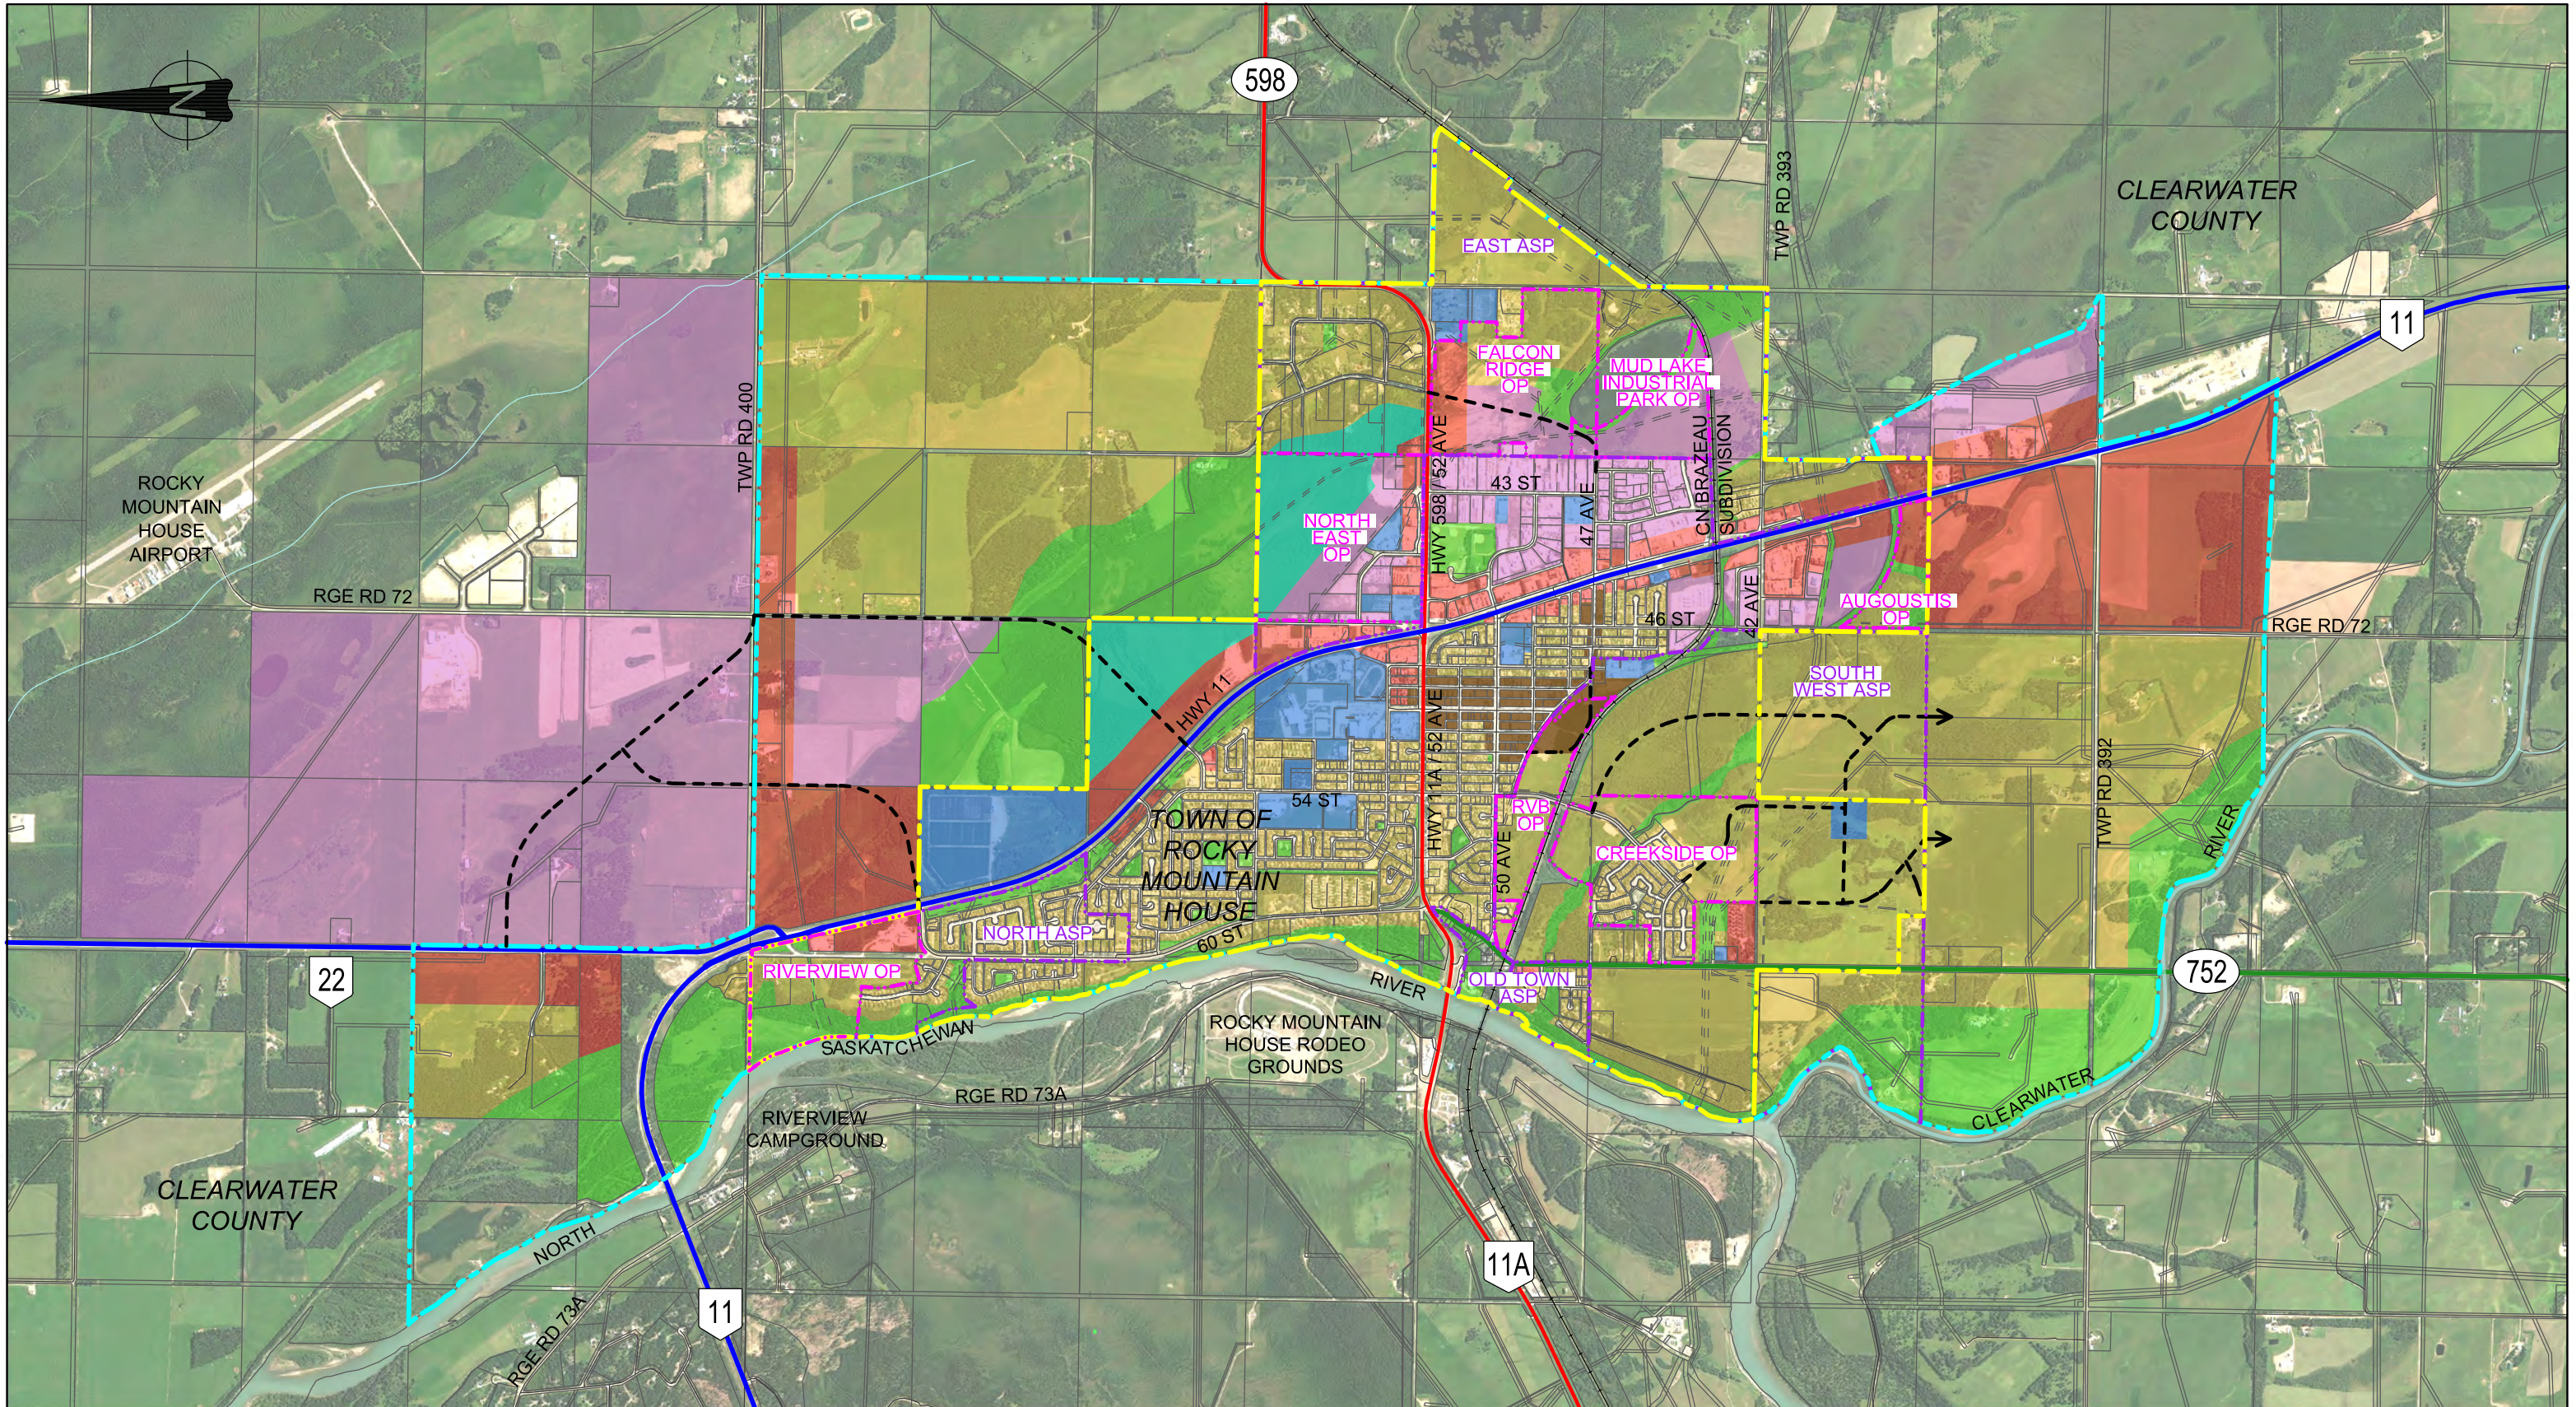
N

598

CLEARWATER COUNTY

EAST ASP

TWP RD 393

11

FALCON RIDGE OP

MUD LAKE INDUSTRIAL PARK OP

TWP RD 400

HWY 598 / 52 AVE

CN BRAZEAU SUBDIVISION

43 ST

ROCKY MOUNTAIN HOUSE AIRPORT

NORTH EAST OP

47 AVE

RGE RD 72

46 ST

42 AVE

AUGOUSTIS OP

RGE RD 72

HWY 11

HWY 11A / 52 AVE

SOUTH WEST ASP

TWP RD 392

54 ST

RVB OP

TOWN OF ROCKY MOUNTAIN HOUSE

50 AVE

CREEKSIDE OP

RIVER

NORTH ASP

60 ST

22

RIVERVIEW OP

RIVER

OLD TOWN ASP

752

ROCKY MOUNTAIN HOUSE RODEO GROUNDS

SASKATCHEWAN

CLEARWATER

RGE RD 73A

RIVERVIEW CAMPGROUND

CLEARWATER COUNTY

NORTH

11A

11

RGE RD 73A